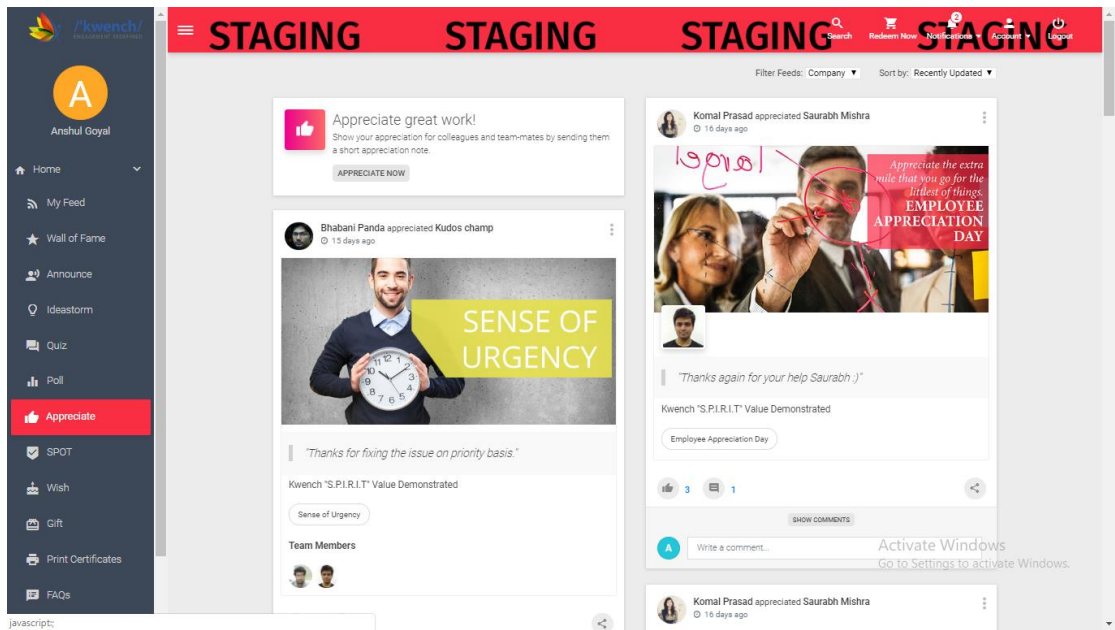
/'kwench/
ENGAGEMENT REDEFINED

STAGING STAGING STAGING STAGING

Search Redeem Now 2 Notifications Account Logout

A
Anshul Goyal

Home
My Feed
Wall of Fame
Announce
Ideastorm
Quiz
Poll
Appreciate
SPOT
Wish
Gift
Print Certificates
FAQs

Filter Feeds: Company ▼ Sort by: Recently Updated ▼

Appreciate great work!
Show your appreciation for colleagues and team-mates by sending them a short appreciation note.
APPRECIATE NOW

Bhabani Panda appreciated Kudos champ
15 days ago

SENSE OF URGENCY

"Thanks for fixing the issue on priority basis."

Kwench "S.P.I.R.I.T" Value Demonstrated

Sense of Urgency

Team Members

Komal Prasad appreciated Saurabh Mishra
16 days ago

Appreciate the extra mile that you go for the littlest of things.
EMPLOYEE APPRECIATION DAY

"Thanks again for your help Saurabh :)"

Kwench "S.P.I.R.I.T" Value Demonstrated

Employee Appreciation Day

3 1

SHOW COMMENTS

A Write a comment...

Activate Windows
Go to Settings to activate Windows.

Komal Prasad appreciated Saurabh Mishra
16 days ago

javascript:;